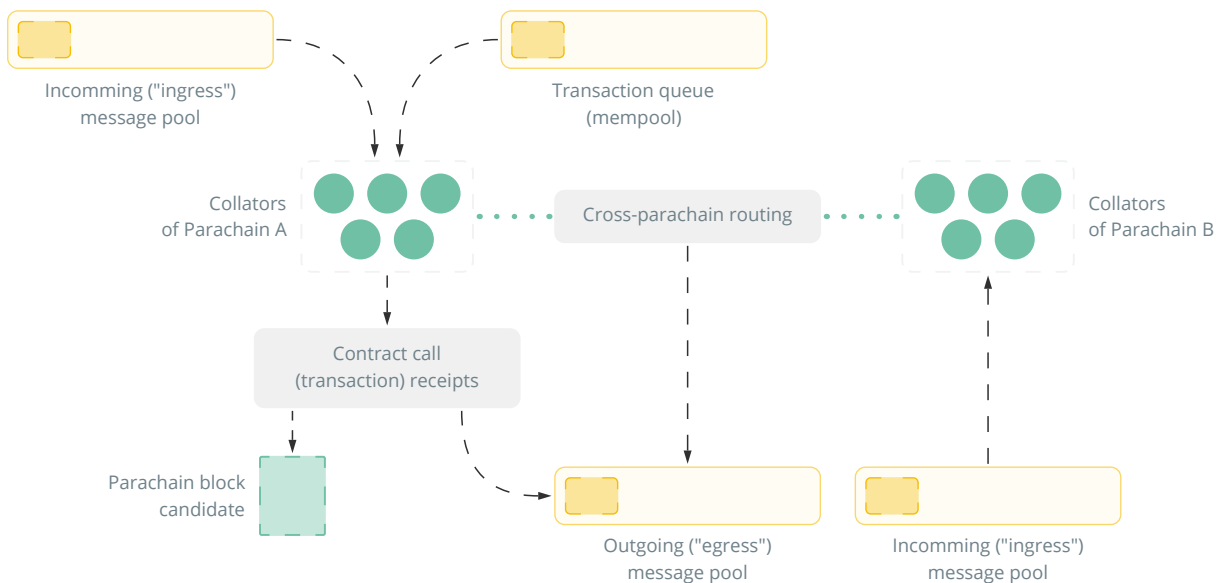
Incomming ("ingress") message pool

Transaction queue (mempool)

Collators of Parachain A

Cross-parachain routing

Collators of Parachain B

Contract call (transaction) receipts

Parachain block candidate

Outgoing ("egress") message pool

Incomming ("ingress") message pool